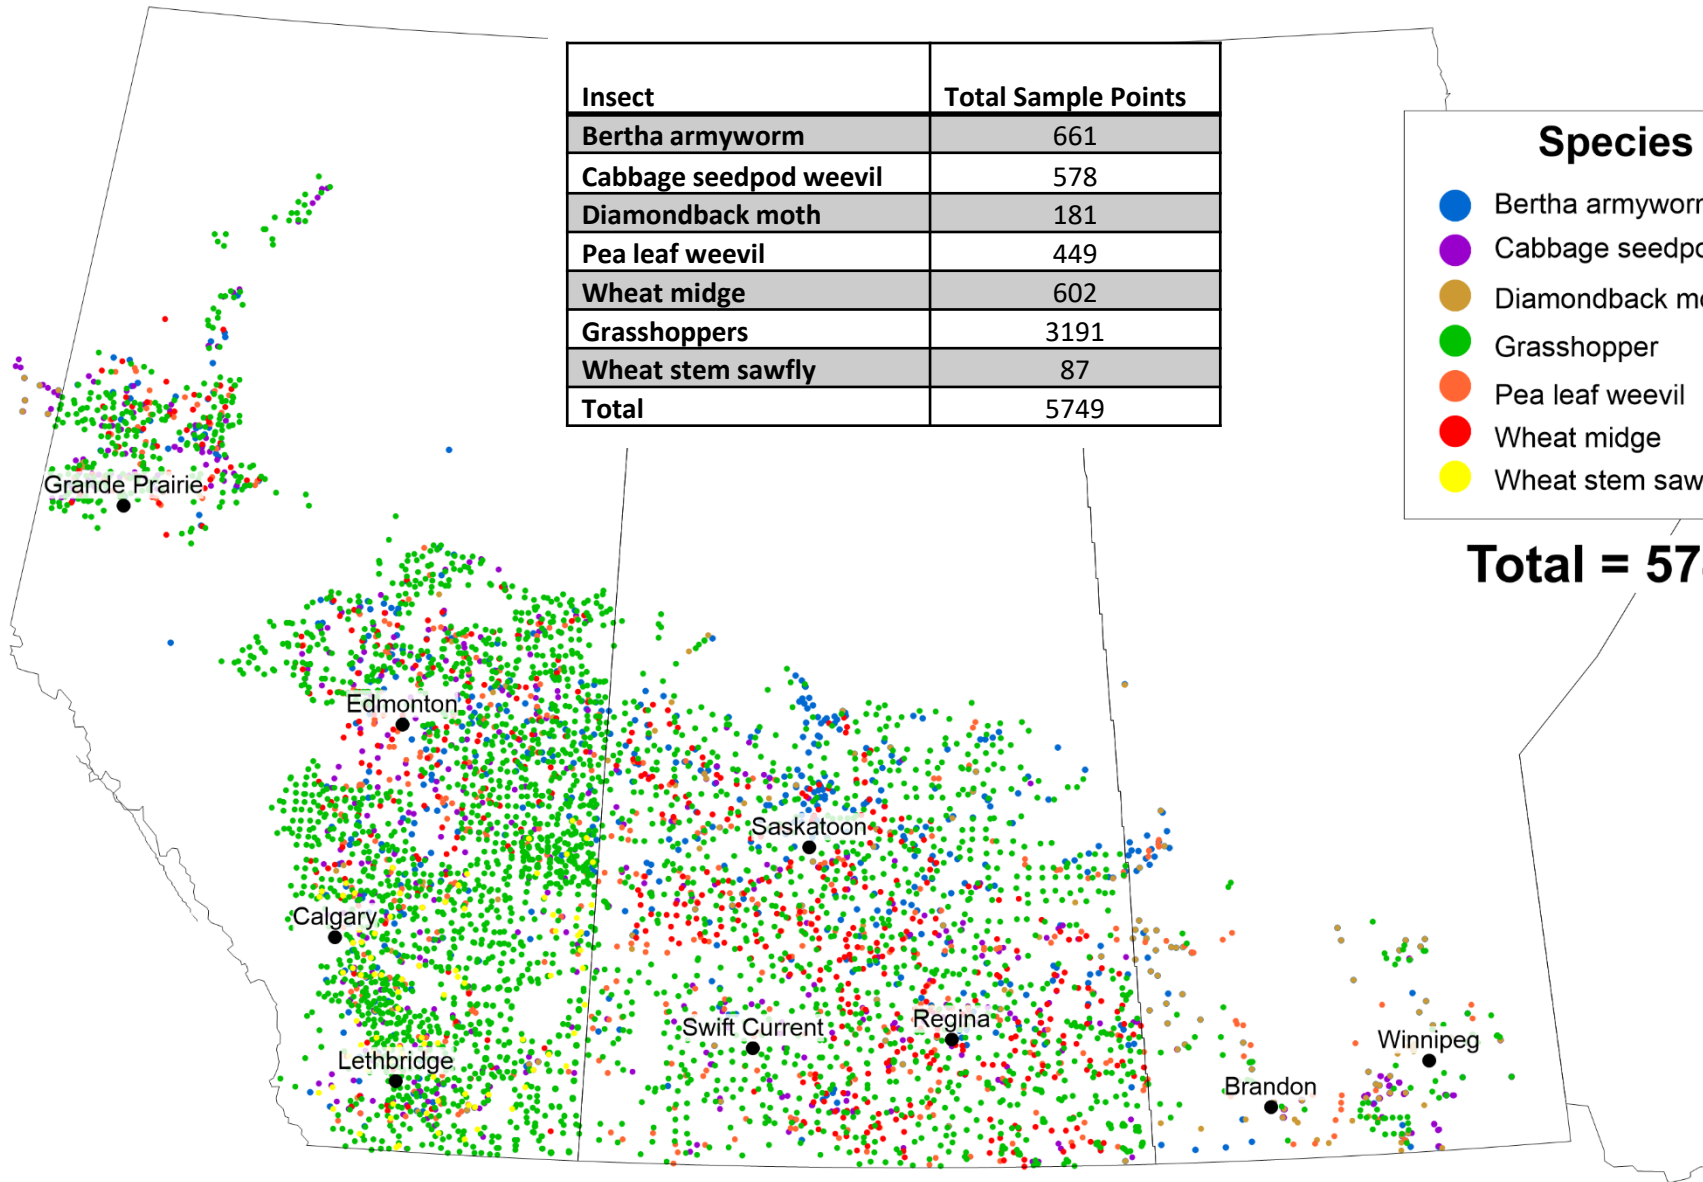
| Insect | Total Sample Points |
|---|---|
| Bertha armyworm | 661 |
| Cabbage seedpod weevil | 578 |
| Diamondback moth | 181 |
| Pea leaf weevil | 449 |
| Wheat midge | 602 |
| Grasshoppers | 3191 |
| Wheat stem sawfly | 87 |
| Total | 5749 |

Species
Bertha armywor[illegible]
Cabbage seedpo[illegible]
Diamondback m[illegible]
Grasshopper
Pea leaf weevil
Wheat midge
Wheat stem saw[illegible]

Total = 57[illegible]

Grande Prairie
Edmonton
Calgary
Lethbridge
Saskatoon
Swift Current
Regina
Brandon
Winnipeg